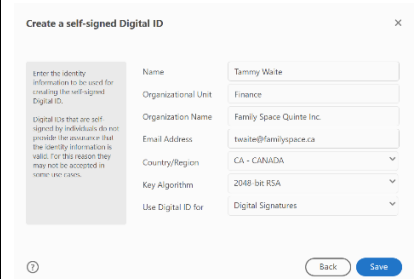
Create a self-signed Digital ID

×

Enter the identity information to be used for creating the self-signed Digital ID.

Digital IDs that are self signed by individuals do not provide the assurance that the identity information is valid. For this reason they may not be accepted in some use cases.

| | |
|---|---|
| Name | Tammy Waite |
| Organizational Unit | Finance |
| Organization Name | Family Space Quinte Inc. |
| Email Address | twaite@familyspace.ca |
| Country/Region | CA - CANADA |
| Key Algorithm | 2048-bit RSA |
| Use Digital ID for | Digital Signatures |

?

Back

Save